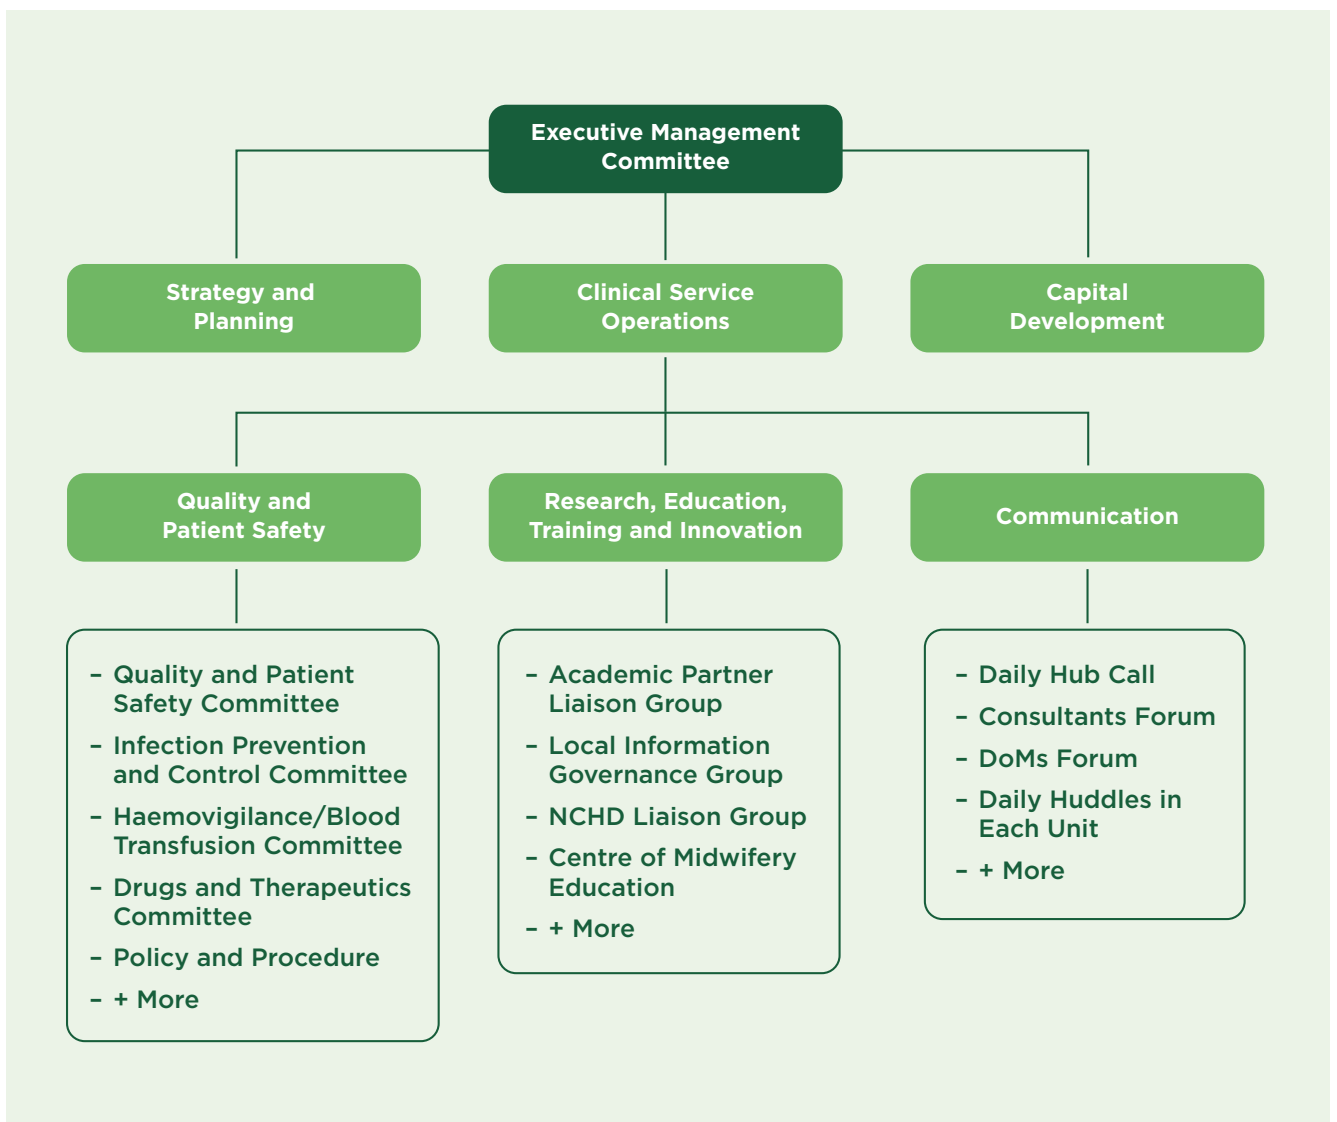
Executive Management Committee

Strategy and Planning

Clinical Service Operations

Capital Development

Quality and Patient Safety

Research, Education, Training and Innovation

Communication

– Quality and Patient Safety Committee
– Infection Prevention and Control Committee
– Haemovigilance/Blood Transfusion Committee
– Drugs and Therapeutics Committee
– Policy and Procedure
– + More

– Academic Partner Liaison Group
– Local Information Governance Group
– NCHD Liaison Group
– Centre of Midwifery Education
– + More

– Daily Hub Call
– Consultants Forum
– DoMs Forum
– Daily Huddles in Each Unit
– + More